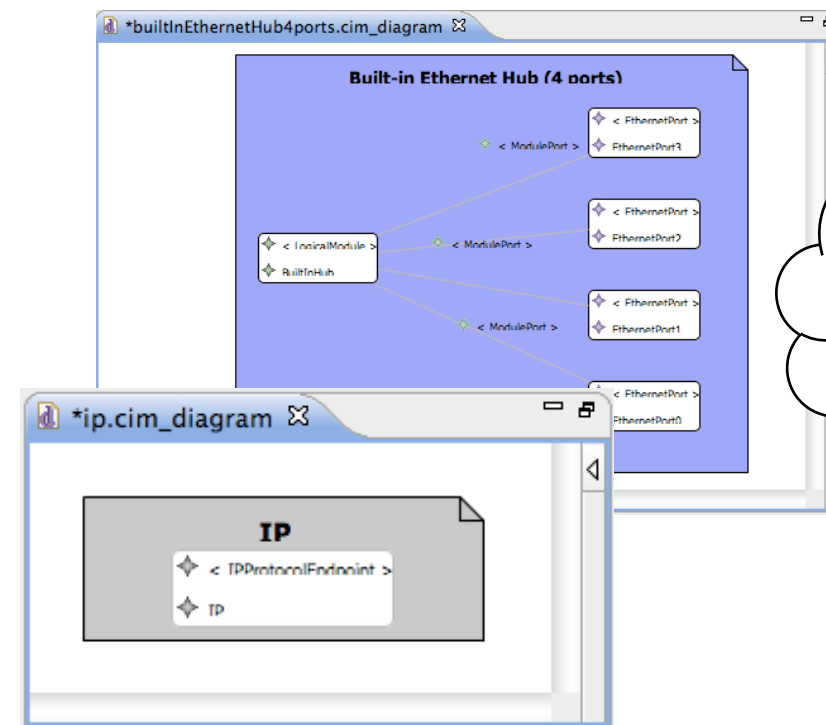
*builtInEthernetHub4ports.cim_diagram

Built-in Ethernet Hub (4 ports)

< EthernetPort >
EthernetPort3

< ModulePort >

< EthernetPort >
EthernetPort2

< LogicalModule >
BuiltInHub

< ModulePort >

< EthernetPort >
EthernetPort1

< ModulePort >

< EthernetPort >
EthernetPort0

*ip.cim_diagram

IP

< IPProtocolEndpoint >
IP